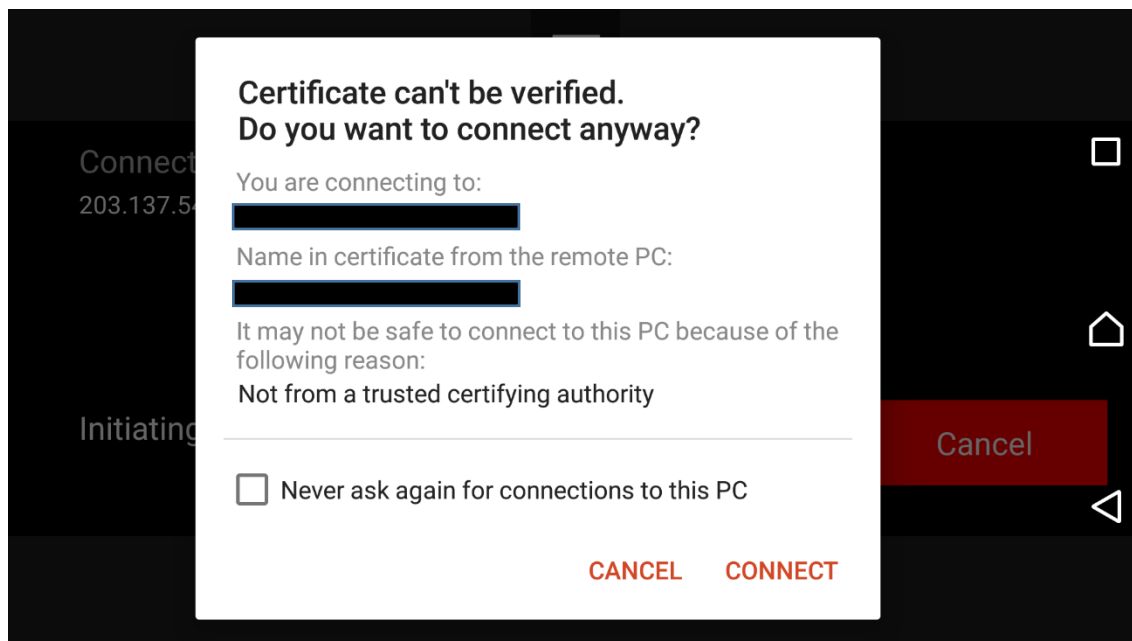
Connect
203.137.5

Initiating

Cancel

Certificate can't be verified.
Do you want to connect anyway?

You are connecting to:
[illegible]

Name in certificate from the remote PC:
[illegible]

It may not be safe to connect to this PC because of the following reason:

Not from a trusted certifying authority

Never ask again for connections to this PC

CANCEL CONNECT